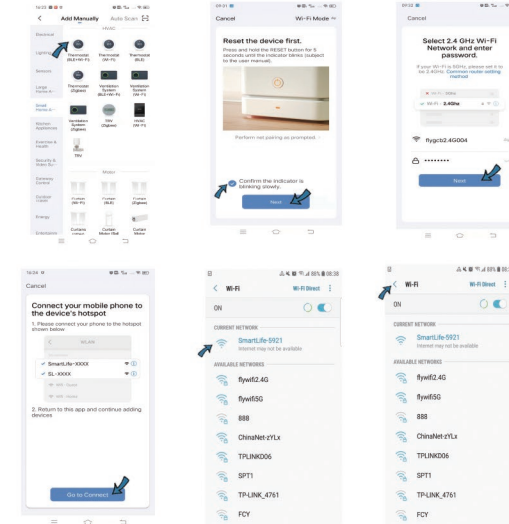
Add Manually
Auto Scan
HVAC
Electrical
Lighting
Sensors
Large Home A...
Small Home A...
Kitchen Appliances
Exercise & Health
Security & Video Sur...
Gateway Control
Outdoor Travel
Energy
Entertainm...
Thermostat (BLE+Wi-Fi)
Thermostat (Wi-Fi)
Thermostat (BLE)
Thermostat (Zigbee)
Ventilation System (BLE+Wi-Fi)
Ventilation System (Wi-Fi)
Ventilation System (Zigbee)
TRV
HVAC (Wi-Fi)
TRV
Motor
Curtain (Wi-Fi)
Curtain (BLE)
Curtain (Zigbee)
Curtain (Wi-Fi)
Curtain Motor (Tub)
Curtain Motor

Cancel
Wi-Fi Mode
Reset the device first.
Press and hold the RESET button for 5 seconds until the indicator blinks (subject to the user manual).
Perform net pairing as prompted >
Confirm the indicator is blinking slowly.
Next

Cancel
Select 2.4 GHz Wi-Fi Network and enter password.
If your Wi-Fi is 5GHz, please set it to be 2.4GHz. Common router setting method
Wi-Fi - 2.4Ghz
flygcb2.4G004
••••••••
Next

Cancel
Connect your mobile phone to the device's hotspot
1. Please connect your phone to the hotspot shown below
WLAN
SmartLife-XXXX
SL-XXXX
2. Return to this app and continue adding devices
Go to Connect

Wi-Fi
Wi-Fi Direct
ON
CURRENT NETWORK
SmartLife-5921
Internet may not be available
AVAILABLE NETWORKS
flywifi2.4G
flywifi5G
888
ChinaNet-zYLx
TPLINKD06
SPT1
TP-LINK_4761
FCY

Wi-Fi
Wi-Fi Direct
ON
CURRENT NETWORK
SmartLife-5921
Internet may not be available
AVAILABLE NETWORKS
flywifi2.4G
flywifi5G
888
ChinaNet-zYLx
TPLINKD06
SPT1
TP-LINK_4761
FCY